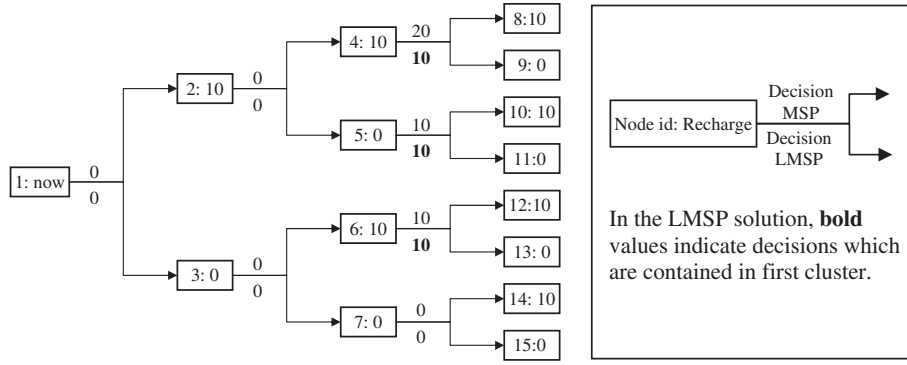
1: now
0
0
2: 10
0
0
3: 0
0
0
4: 10
20
**10**
5: 0
10
**10**
6: 10
10
**10**
7: 0
0
0
8:10
9: 0
10: 10
11:0
12:10
13: 0
14: 10
15:0

Node id: Recharge
Decision MSP
Decision LMSP

In the LMSP solution, **bold** values indicate decisions which are contained in first cluster.